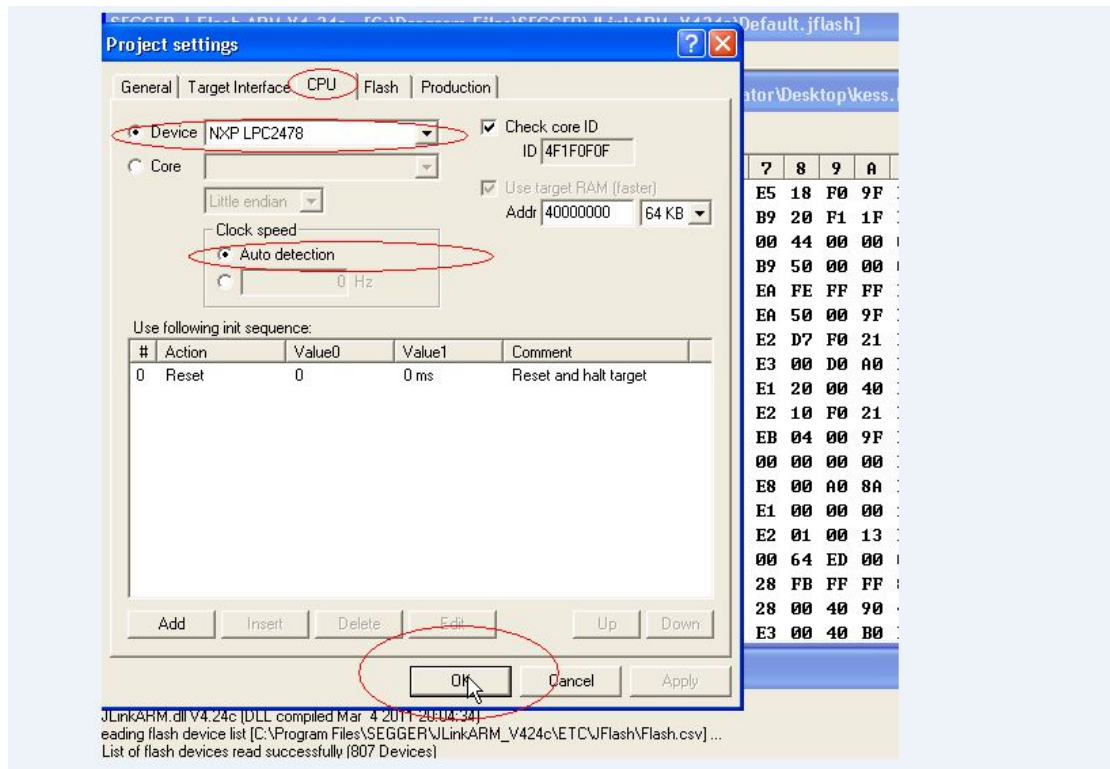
SEGGER J-Flash ARM V4.24c - [C:\Program Files\SEGGER\JLinkARM_V424c\Default.jflash]

Project settings

General | Target Interface | CPU | Flash | Production

Device NXP LPC2478

Core

Little endian

Clock speed

Auto detection

0 Hz

Check core ID

ID 4F1F0F0F

Use target RAM (faster)

Addr 40000000 64 KB

Use following init sequence:

| # | Action | Value0 | Value1 | Comment |
|---|---|---|---|---|
| 0 | Reset | 0 | 0 ms | Reset and halt target |

Add Insert Delete Edit Up Down

OK Cancel Apply

ator\Desktop\kess.

| 7 | 8 | 9 | A |
|---|---|---|---|
| E5 | 18 | F0 | 9F |
| B9 | 20 | F1 | 1F |
| 00 | 44 | 00 | 00 |
| B9 | 50 | 00 | 00 |
| EA | FE | FF | FF |
| EA | 50 | 00 | 9F |
| E2 | D7 | F0 | 21 |
| E3 | 00 | D0 | A0 |
| E1 | 20 | 00 | 40 |
| E2 | 10 | F0 | 21 |
| EB | 04 | 00 | 9F |
| 00 | 00 | 00 | 00 |
| E8 | 00 | A0 | 8A |
| E1 | 00 | 00 | 00 |
| E2 | 01 | 00 | 13 |
| 00 | 64 | ED | 00 |
| 28 | FB | FF | FF |
| 28 | 00 | 40 | 90 |
| E3 | 00 | 40 | B0 |

JLinkARM.dll V4.24c (DLL compiled Mar 4 2011 20:04:34)
eading flash device list [C:\Program Files\SEGGER\JLinkARM_V424c\ETC\JFlash\Flash.csv] ...
List of flash devices read successfully (807 Devices)